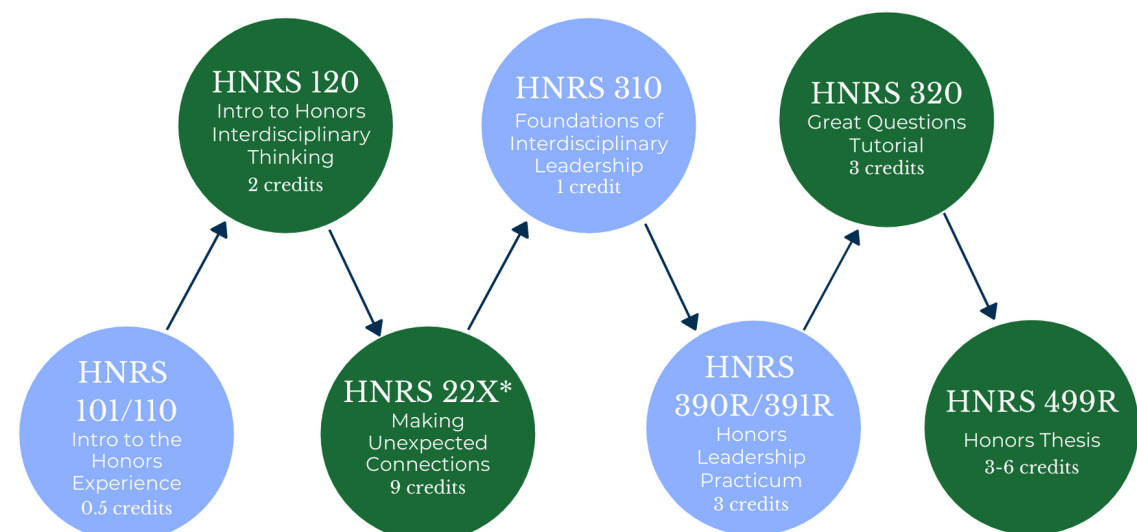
HNRS 101/110
Intro to the Honors Experience
0.5 credits

HNRS 120
Intro to Honors Interdisciplinary Thinking
2 credits

HNRS 22X*
Making Unexpected Connections
9 credits

HNRS 310
Foundations of Interdisciplinary Leadership
1 credit

HNRS 390R/391R
Honors Leadership Practicum
3 credits

HNRS 320
Great Questions Tutorial
3 credits

HNRS 499R
Honors Thesis
3-6 credits